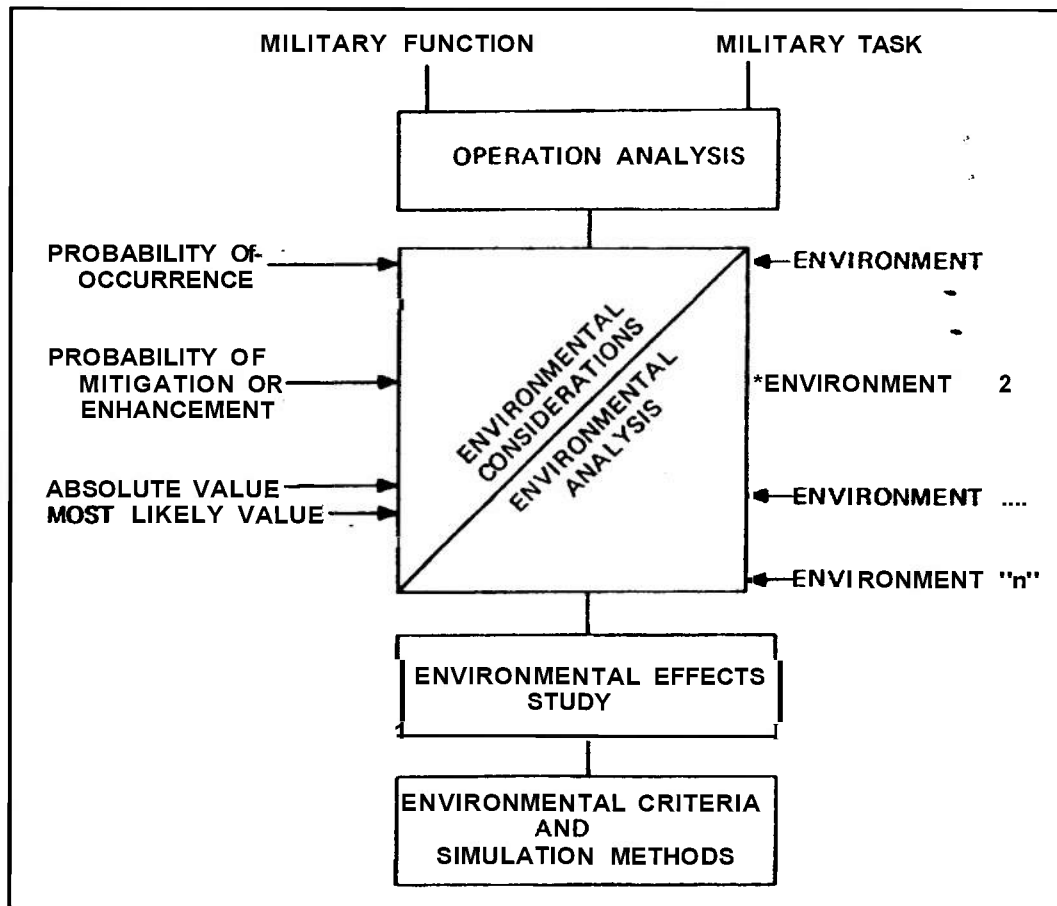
MILITARY FUNCTION

MILITARY TASK

OPERATION ANALYSIS

PROBABILITY Of OCCURRENCE

PROBABILITY OF MITIGATION OR ENHANCEMENT

ABSOLUTE VALUE
MOST LIKELY VALUE

ENVIRONMENTAL CONSIDERATIONS

ENVIRONMENTAL ANALYSIS

ENVIRONMENT

*ENVIRONMENT 2

ENVIRONMENT ....

ENVIRONMENT "n"

ENVIRONMENTAL EFFECTS STUDY

ENVIRONMENTAL CRITERIA AND SIMULATION METHODS